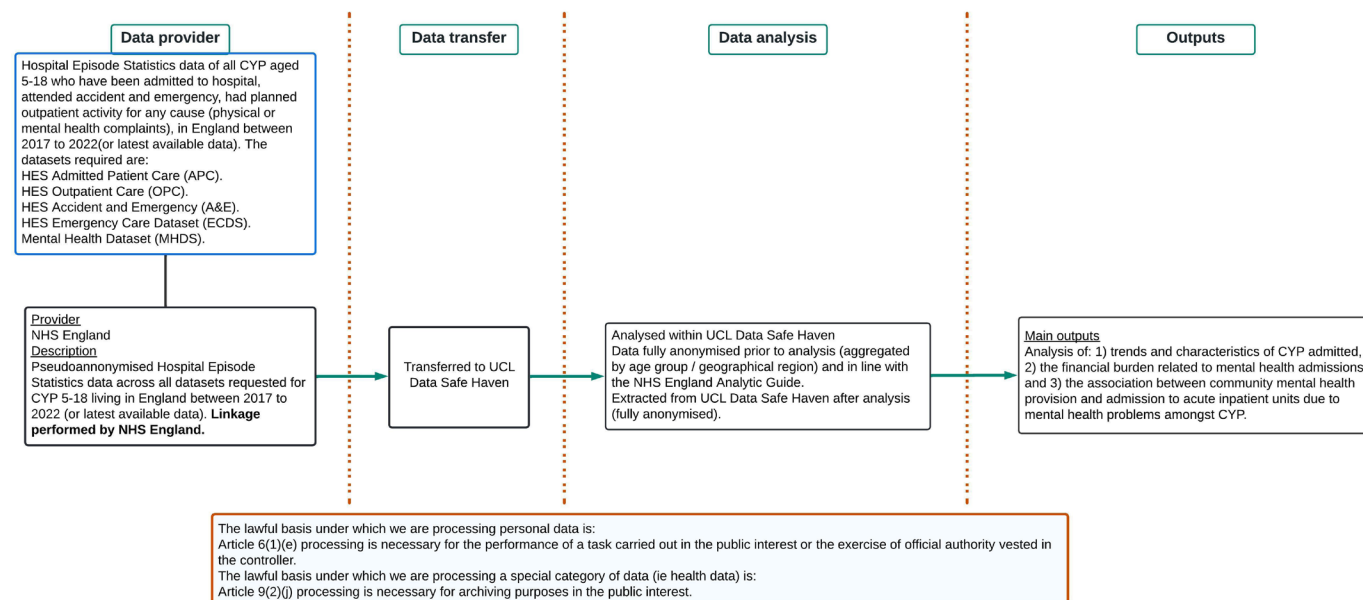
Data provider

Data transfer

Data analysis

Outputs

Hospital Episode Statistics data of all CYP aged 5-18 who have been admitted to hospital, attended accident and emergency, had planned outpatient activity for any cause (physical or mental health complaints), in England between 2017 to 2022(or latest available data). The datasets required are:
HES Admitted Patient Care (APC).
HES Outpatient Care (OPC).
HES Accident and Emergency (A&E).
HES Emergency Care Dataset (ECDS).
Mental Health Dataset (MHDS).

Provider
NHS England
Description
Pseudoannonymised Hospital Episode Statistics data across all datasets requested for CYP 5-18 living in England between 2017 to 2022 (or latest available data). **Linkage performed by NHS England.**

Transferred to UCL Data Safe Haven

Analysed within UCL Data Safe Haven
Data fully anonymised prior to analysis (aggregated by age group / geographical region) and in line with the NHS England Analytic Guide.
Extracted from UCL Data Safe Haven after analysis (fully anonymised).

Main outputs
Analysis of: 1) trends and characteristics of CYP admitted, 2) the financial burden related to mental health admissions and 3) the association between community mental health provision and admission to acute inpatient units due to mental health problems amongst CYP.

The lawful basis under which we are processing personal data is:
Article 6(1)(e) processing is necessary for the performance of a task carried out in the public interest or the exercise of official authority vested in the controller.
The lawful basis under which we are processing a special category of data (ie health data) is:
Article 9(2)(j) processing is necessary for archiving purposes in the public interest.